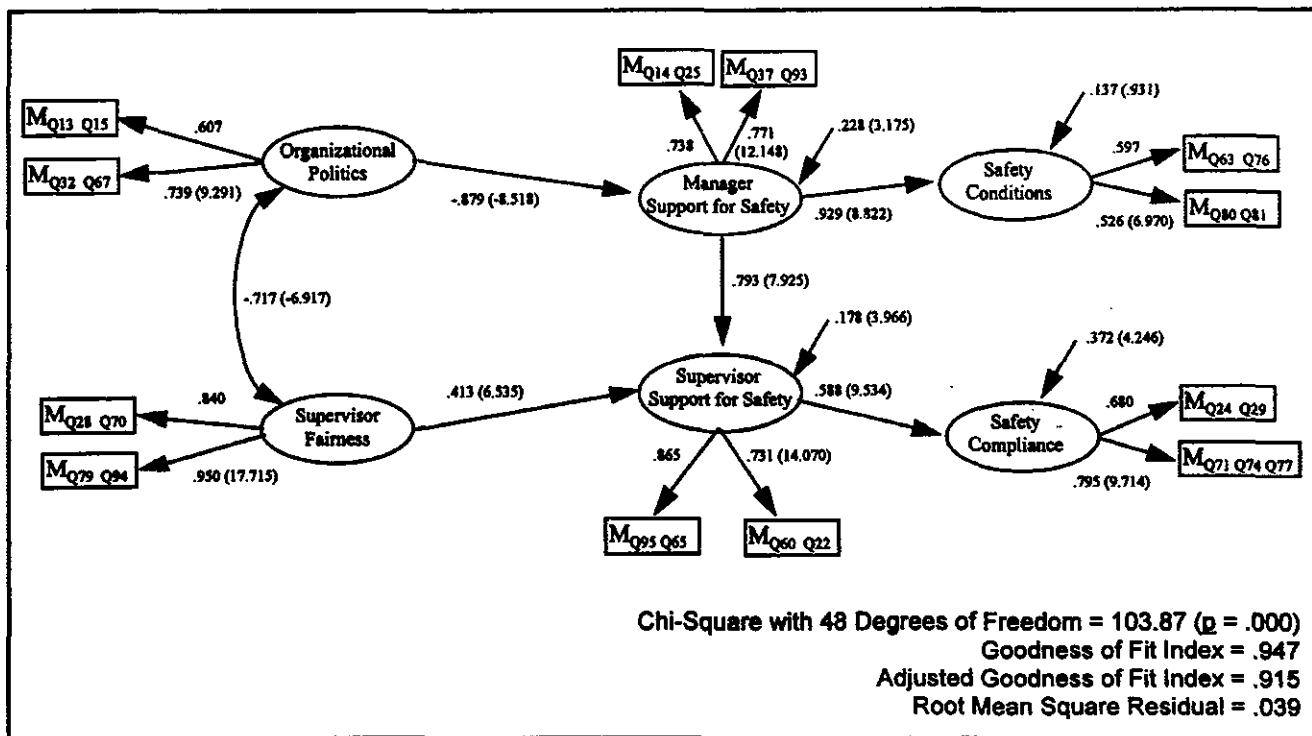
$M_{Q14\ Q25}$

$M_{Q37\ Q93}$

.137 (.931)

$M_{Q13\ Q15}$

.607

Organizational Politics

.738

.771 (12.148)

.228 (3.175)

.597

$M_{Q63\ Q76}$

$M_{Q32\ Q67}$

.739 (9.291)

-.879 (-8.518)

Manager Support for Safety

Safety Conditions

.929 (8.822)

.526 (6.970)

$M_{Q80\ Q81}$

-.717 (-6.917)

.793 (7.925)

.178 (3.966)

.372 (4.246)

.840

.413 (6.535)

Supervisor Support for Safety

.588 (9.534)

.680

$M_{Q28\ Q70}$

Supervisor Fairness

Safety Compliance

$M_{Q24\ Q29}$

$M_{Q79\ Q94}$

.950 (17.715)

.865

.731 (14.070)

$M_{Q71\ Q74\ Q77}$

.795 (9.714)

$M_{Q95\ Q65}$

$M_{Q60\ Q22}$

Chi-Square with 48 Degrees of Freedom = 103.87 (p = .000)
Goodness of Fit Index = .947
Adjusted Goodness of Fit Index = .915
Root Mean Square Residual = .039